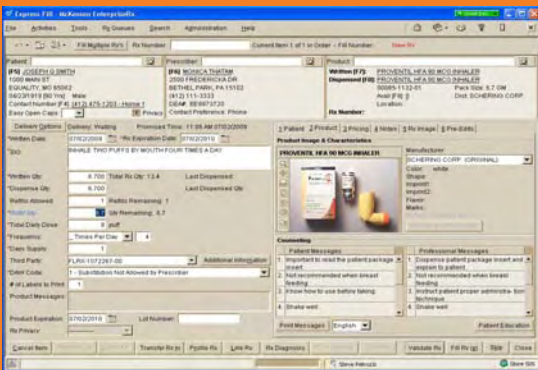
Express FS - McKesson EnterpriseRx

File Activities Tools Rx Queues Search Administration Help

Fill Multiple Rx's | Rx Number | Current Item 1 of 1 in Order - Fill Number: | New Rx

Patient
[F5] JOSEPH D SMITH
1000 MAIN ST
EQUALITY, MO 65062
04/23/1919 (90 Yrs) Male
Contact Number [F4] (412) 475-1203 - Home 1
Easy Open Caps | Privacy

Prescriber
[F6] MONICA THATAM
2500 FREDERICKA DR
BETHEL PARK, PA 15102
(412) 111-3333
DEA#: BE9973720
Contact Preference: Phone

Product
Written [F7]: PROVENTIL HFA 90 MCG INHALER
Dispensed [F8]: PROVENTIL HFA 90 MCG INHALER
00085-1132-01 | Pack Size: 6.7 GM
Avail [F9]: 0 | Dist: SCHERING CORP.
Location:
Rx Number:

Delivery Options | Delivery: Waiting | Promised Time: 11:06 AM 07/02/2009

*Written Date: 07/02/2009 | *Rx Expiration Date: 07/02/2010
*SIG: INHALE TWO PUFFS BY MOUTH FOUR TIMES A DAY

*Written Qty: 6.700 | Total Rx Qty: 13.4 | Last Dispensed:
*Dispense Qty: 6.700 | Last Dispensed Qty:
Refills Allowed: 1 | Refills Remaining: 1
Unit Qty: | Qty Remaining: 6.7
*Total Daily Dose: 8 puff
*Frequency: _ Times Per Day | 4
*Days Supply: 1
Third Party: FLRX-1072267-00 | Additional Information
*DAW Code: 1 - Substitution Not Allowed by Prescriber
# of Labels to Print: 1
Product Messages

Product Expiration: 07/02/2010 | Lot Number:
Rx Privacy

1 Patient | 2 Product | 3 Pricing | 4 Notes | 5 Rx Image | 6 Pre-Edits

Product Image & Characteristics
PROVENTIL HFA 90 MCG INHALER

Manufacturer
SCHERING CORP. (ORIGINAL)
Color: white
Shape:
Imprint1:
Imprint2:
Flavor:
Marks:

Counseling
Patient Messages
1 Important to read the patient package insert
2 Not recommended when breast feeding
3 Know how to use before taking
4 Shake well

Professional Messages
1 Dispense patient package insert and explain to patient
2 Not recommended when breast feeding
3 Instruct patient proper administration technique
4 Shake well

Print Messages | English | Patient Education

Cancel Item | Transfer Rx In | Profile Rx | Link Rx | Rx Diagnosis | Validate Rx | Fill Rx | Hold | Close

Steve Petrucci | Store 505